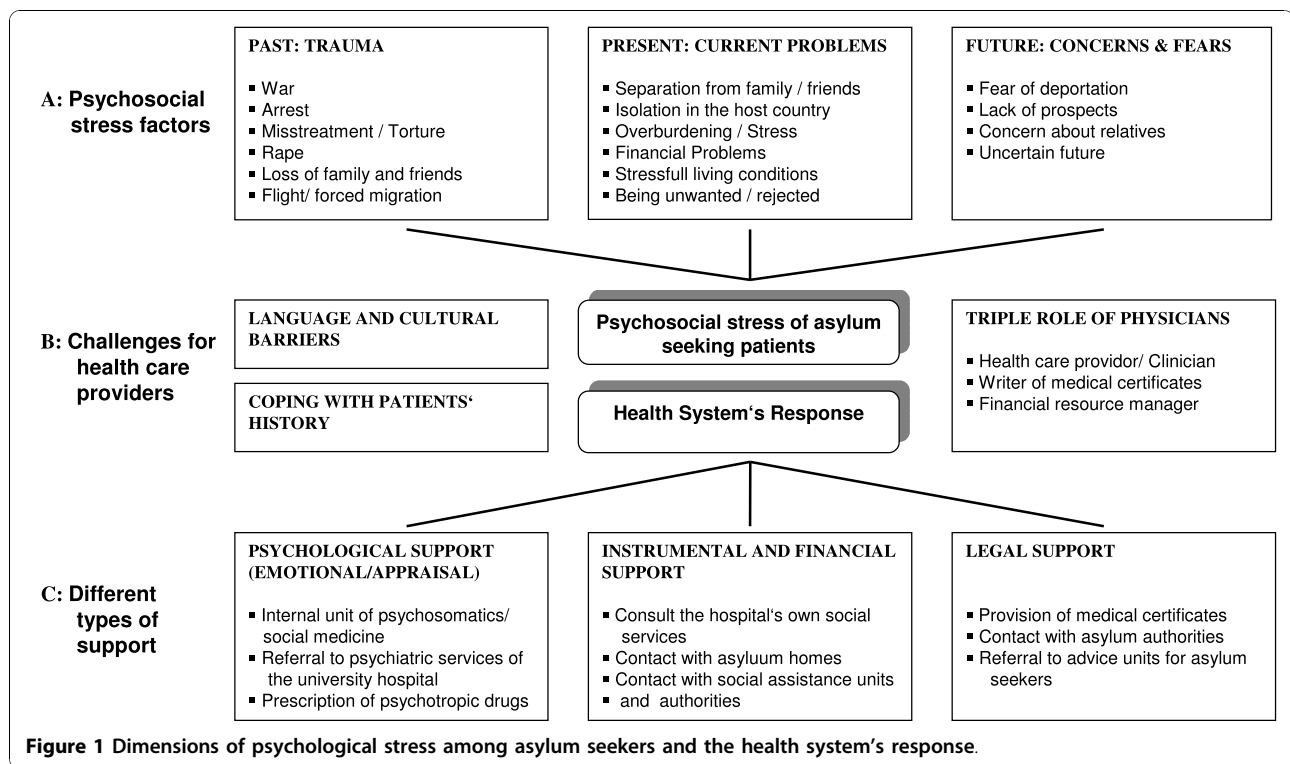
A: Psychosocial stress factors

PAST: TRAUMA

- War
- Arrest
- Misstreatment / Torture
- Rape
- Loss of family and friends
- Flight/ forced migration

PRESENT: CURRENT PROBLEMS

- Separation from family / friends
- Isolation in the host country
- Overburdening / Stress
- Financial Problems
- Stressfull living conditions
- Being unwanted / rejected

FUTURE: CONCERNS & FEARS

- Fear of deportation
- Lack of prospects
- Concern about relatives
- Uncertain future

B: Challenges for health care providers

LANGUAGE AND CULTURAL BARRIERS

COPING WITH PATIENTS‘ HISTORY

Psychosocial stress of asylum seeking patients

Health System‘s Response

TRIPLE ROLE OF PHYSICIANS

- Health care providor/ Clinician
- Writer of medical certificates
- Financial resource manager

C: Different types of support

PSYCHOLOGICAL SUPPORT (EMOTIONAL/APPRAISAL)

- Internal unit of psychosomatics/ social medicine
- Referral to psychiatric services of the university hospital
- Prescription of psychotropic drugs

INSTRUMENTAL AND FINANCIAL SUPPORT

- Consult the hospital‘s own social services
- Contact with asyluum homes
- Contact with social assistance units
- and authorities

LEGAL SUPPORT

- Provision of medical certificates
- Contact with asylum authorities
- Referral to advice units for asylum seekers

Figure 1 Dimensions of psychological stress among asylum seekers and the health system's response.